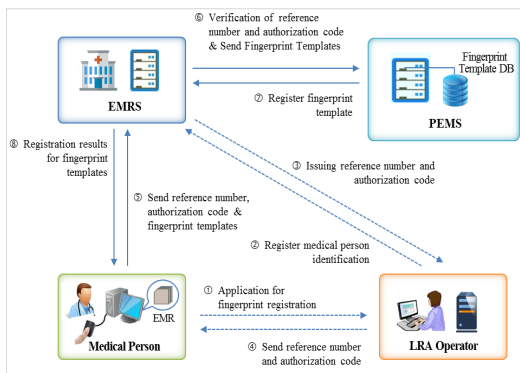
⑥ Verification of reference number and authorization code & Send Fingerprint Templates

EMRS

Fingerprint Template DB

⑦ Register fingerprint template

PEMS

⑧ Registration results for fingerprint templates

③ Issuing reference number and authorization code

⑤ Send reference number, authorization code & fingerprint templates

② Register medical person identification

① Application for fingerprint registration

EMR

Medical Person

④ Send reference number and authorization code

LRA Operator